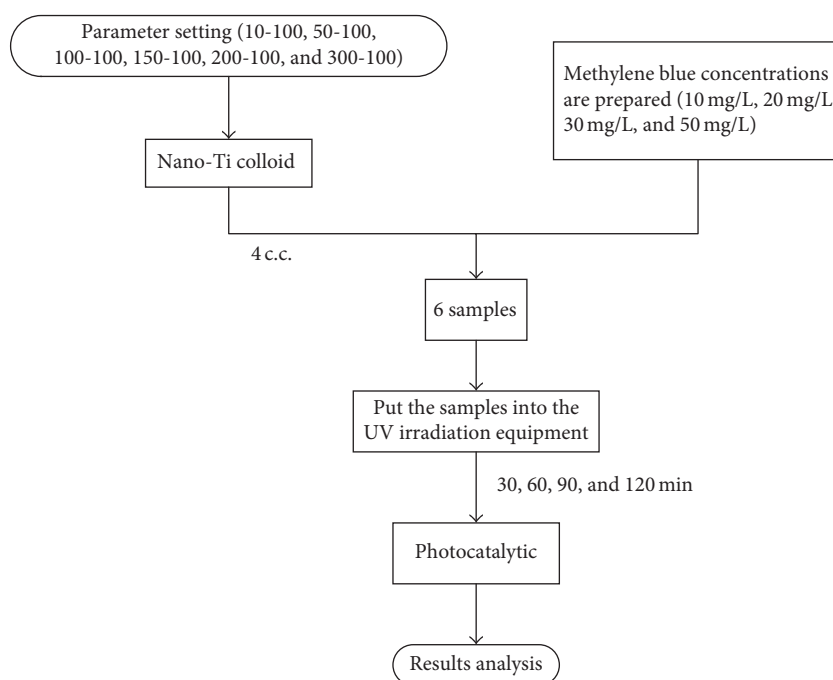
Parameter setting (10-100, 50-100, 100-100, 150-100, 200-100, and 300-100)

Methylene blue concentrations are prepared (10 mg/L, 20 mg/L 30 mg/L, and 50 mg/L)

Nano-Ti colloid

4 c.c.

6 samples

Put the samples into the UV irradiation equipment

30, 60, 90, and 120 min

Photocatalytic

Results analysis